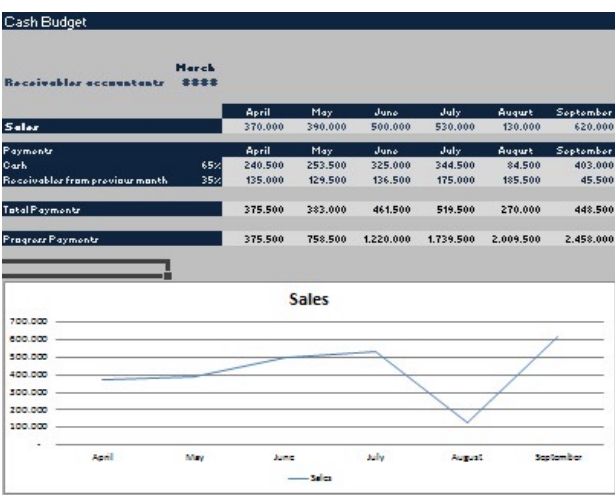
Cash Budget

March
Receivables accountants ####

| | | April | May | June | July | August | September |
|---|---|---|---|---|---|---|---|
| Sales | | 370.000 | 390.000 | 500.000 | 530.000 | 130.000 | 620.000 |
| Payments | | April | May | June | July | August | September |
| Cash | 65% | 240.500 | 253.500 | 325.000 | 344.500 | 84.500 | 403.000 |
| Receivables from previous month | 35% | 135.000 | 129.500 | 136.500 | 175.000 | 185.500 | 45.500 |
| Total Payments | | 375.500 | 383.000 | 461.500 | 519.500 | 270.000 | 448.500 |
| Progress Payments | | 375.500 | 758.500 | 1.220.000 | 1.739.500 | 2.009.500 | 2.458.000 |

Sales

700.000
600.000
500.000
400.000
300.000
200.000
100.000
-

April May June July August September

Sales